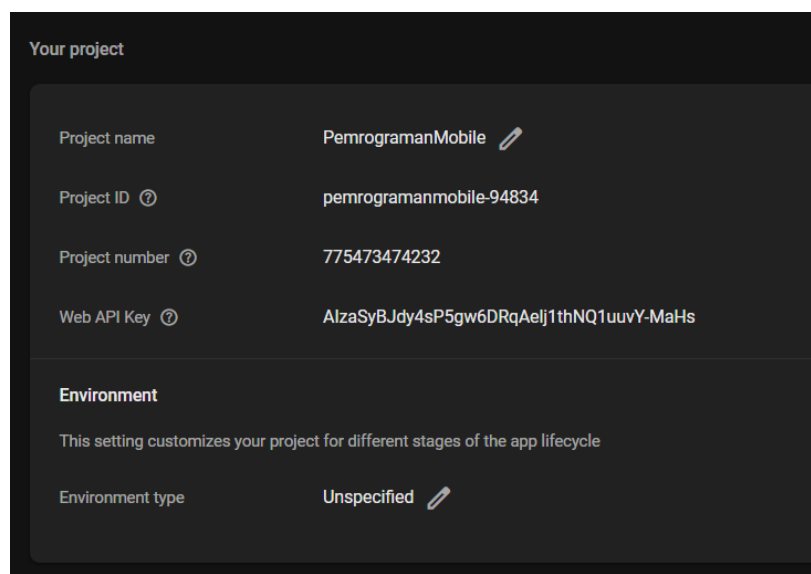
Your project

Project name PemrogramanMobile

Project ID pemrogramanmobile-94834

Project number 775473474232

Web API Key AIzaSyBJdy4sP5gw6DRqAelj1thNQ1uuvY-MaHs

Environment

This setting customizes your project for different stages of the app lifecycle

Environment type Unspecified